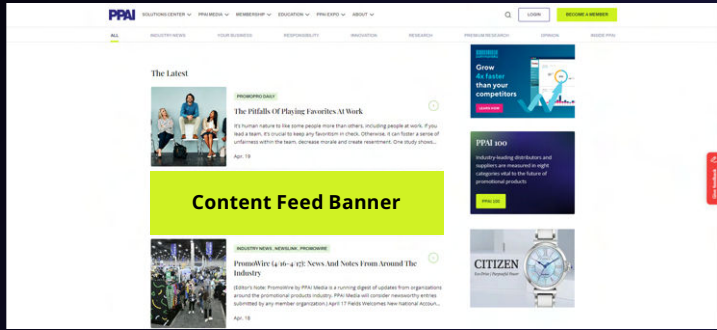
PPAI SOLUTIONS CENTER PPAI MEDIA MEMBERSHIP EDUCATION PPAI EXPO ABOUT

LOGIN BECOME A MEMBER

ALL INDUSTRY NEWS YOUR BUSINESS RESPONSIBILITY INNOVATION RESEARCH PREMIUM RESEARCH OPINION MEET PPAI

The Latest

PROMOPRO DAILY

The Pitfalls Of Playing Favorites At Work

It's human nature to like some people more than others, including people at work. If you lead a team, it's crucial to keep any favoritism in check. Otherwise, it can foster a sense of unfairness within the team, decrease morale and create resentment. One study shows...

Apr. 18

Content Feed Banner

INDUSTRY NEWS, NEWSLINK, PROMOWIRE

PromoWire (4/16-4/17): News And Notes From Around The Industry

(Editor's Note: PromoWire by PPAI Media is a running digest of updates from organizations around the promotional products industry. PPAI Media will consider newsworthy entries submitted by any member organization.) April 17 Fields Welcomes New National Accoun...

Apr. 18

Grow 4x faster than your competitors

LEARN MORE

PPAI 100

Industry-leading distributors and suppliers are measured in eight categories vital to the future of promotional products

PPAI 100

CITIZEN

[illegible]